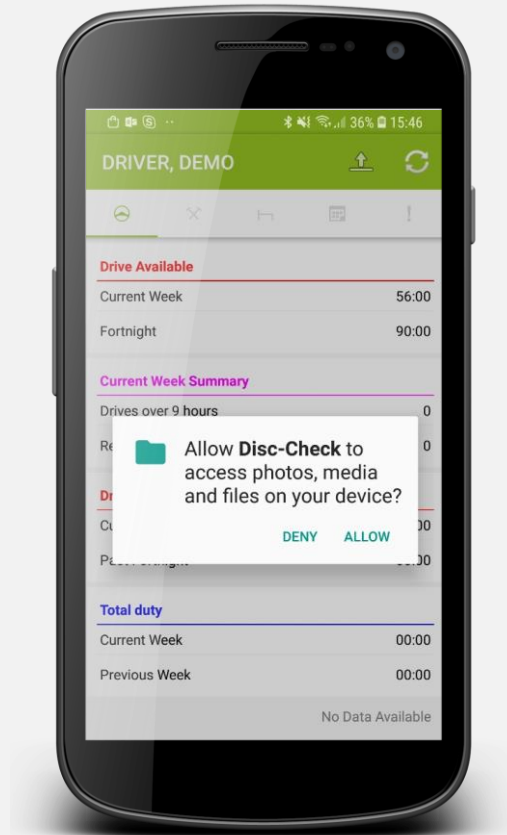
36% 15:46

DRIVER, DEMO

Drive Available

Current Week 56:00

Fortnight 90:00

Current Week Summary

Drives over 9 hours 0

Re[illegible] 0

Dr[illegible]

Cu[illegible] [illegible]00

Pa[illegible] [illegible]00

Allow **Disc-Check** to access photos, media and files on your device?

DENY ALLOW

Total duty

Current Week 00:00

Previous Week 00:00

No Data Available